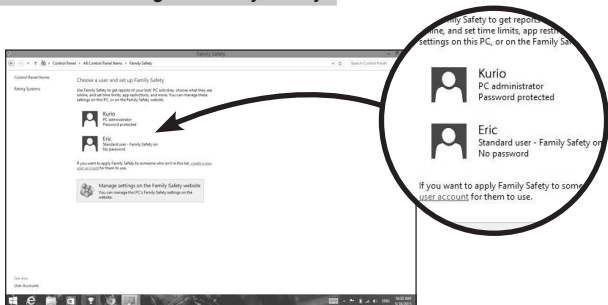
Family Safety

Control Panel > All Control Panel Items > Family Safety

Search Control Panel

Control Panel Home

Rating Systems

Choose a user and set up Family Safety

Use Family Safety to get reports of your kids' PC activities, choose what they see online, and set time limits, app restrictions, and more. You can manage these settings on this PC, or on the Family Safety website.

Kurio
PC administrator
Password protected

Eric
Standard user - Family Safety on
No password

If you want to apply Family Safety to someone who isn't in this list, create a new user account for them to use.

Manage settings on the Family Safety website
You can manage this PC's Family Safety settings on the website.

See also
User Accounts

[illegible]

mily Safety to get reports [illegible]
nline, and set time limits, app restr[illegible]
settings on this PC, or on the Family Saf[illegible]

Kurio
PC administrator
Password protected

Eric
Standard user - Family Safety on
No password

If you want to apply Family Safety to some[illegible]
user account for them to use.